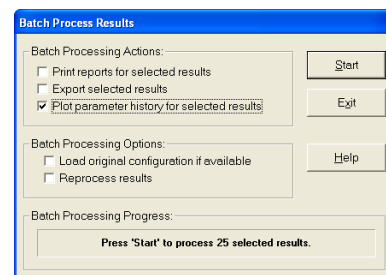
Batch Process Results

Batch Processing Actions:
Print reports for selected results
Export selected results
Plot parameter history for selected results

Start

Exit

Batch Processing Options:
Load original configuration if available
Reprocess results

Help

Batch Processing Progress:
Press 'Start' to process 25 selected results.